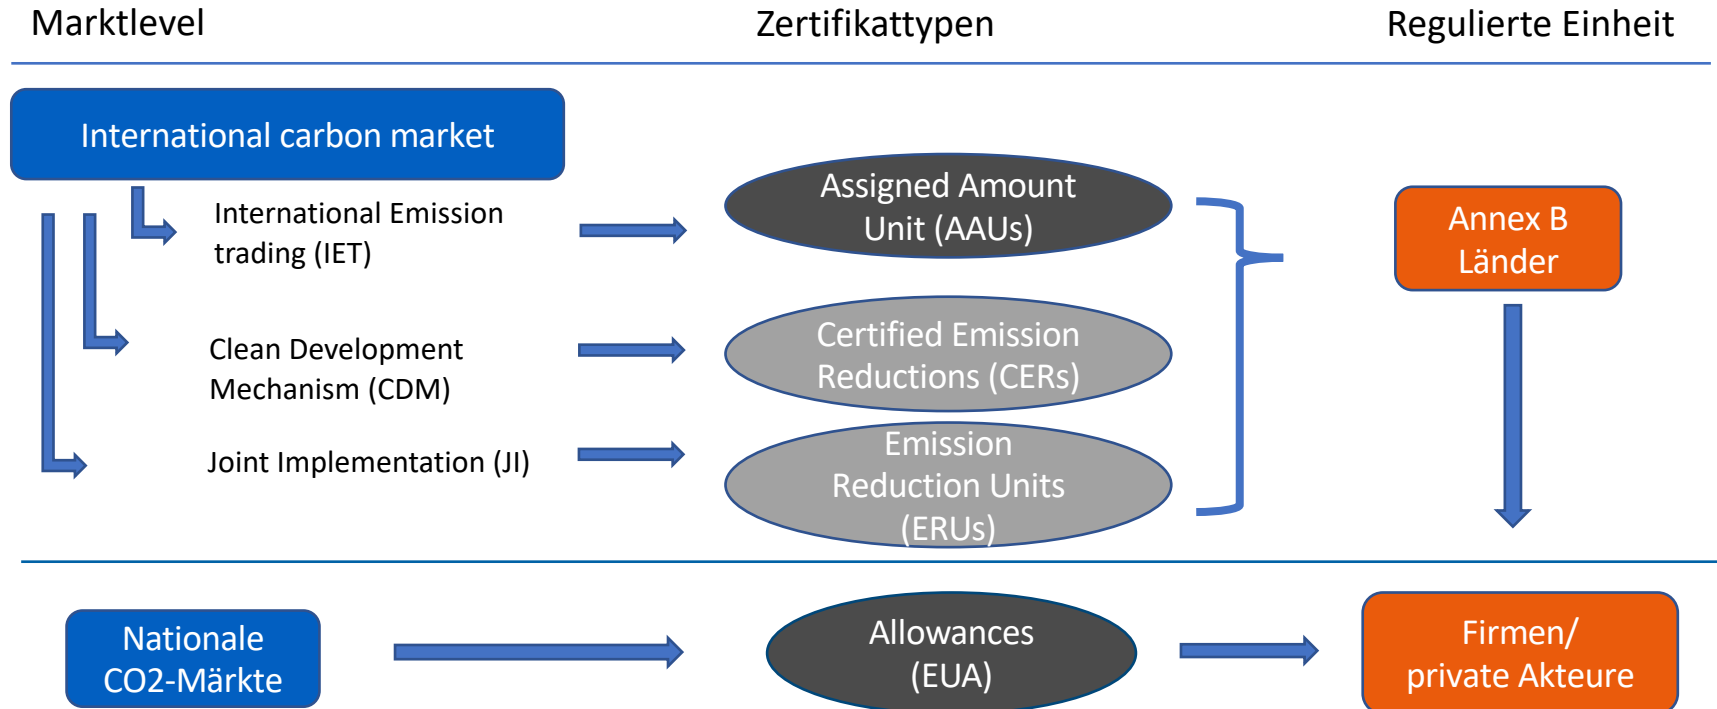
Marktlevel

Zertifikattypen

Regulierte Einheit

International carbon market

International Emission trading (IET)

Assigned Amount Unit (AAUs)

Annex B Länder

Clean Development Mechanism (CDM)

Certified Emission Reductions (CERs)

Joint Implementation (JI)

Emission Reduction Units (ERUs)

Nationale CO2-Märkte

Allowances (EUA)

Firmen/ private Akteure